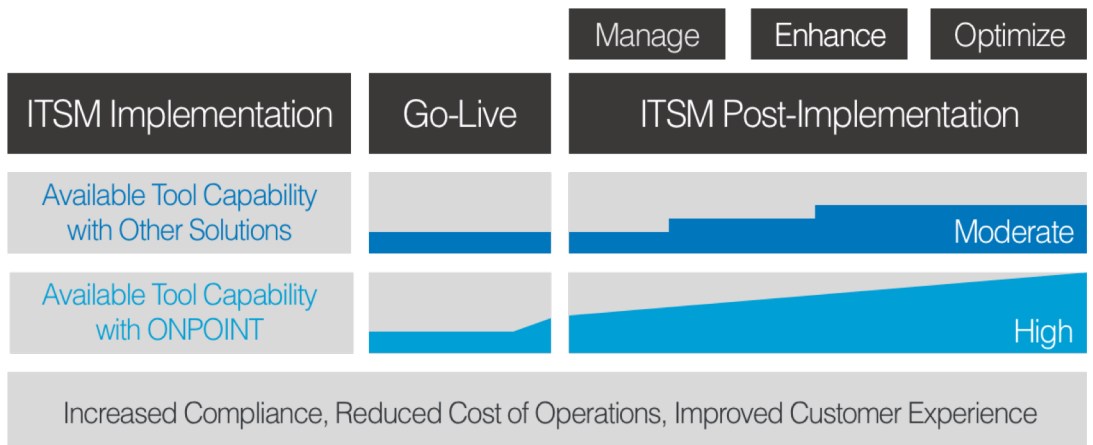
Manage

Enhance

Optimize

ITSM Implementation

Go-Live

ITSM Post-Implementation

Available Tool Capability with Other Solutions

Moderate

Available Tool Capability with ONPOINT

High

Increased Compliance, Reduced Cost of Operations, Improved Customer Experience